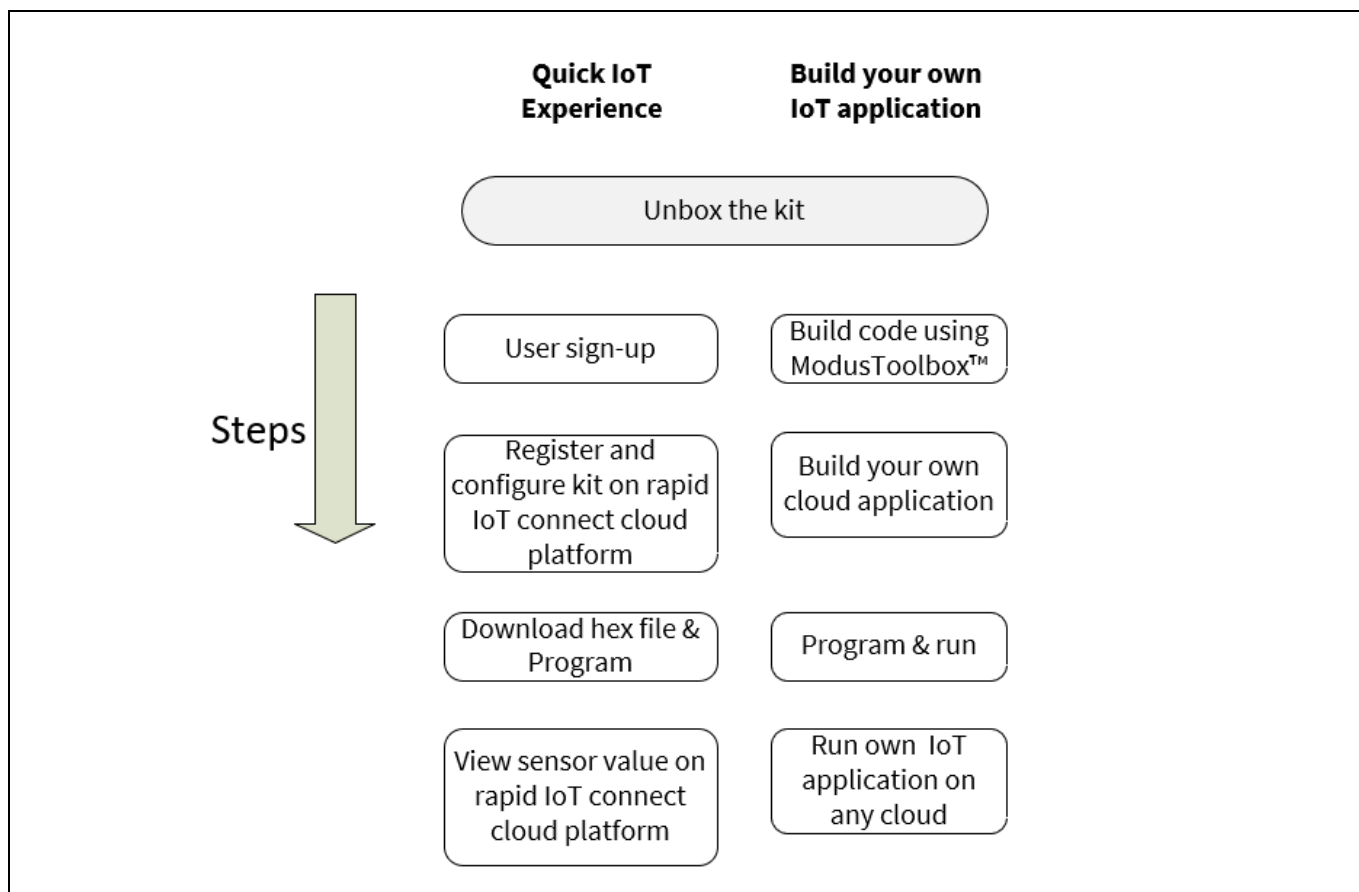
Quick IoT Experience

Build your own IoT application

Unbox the kit

Steps

User sign-up

Build code using ModusToolbox™

Register and configure kit on rapid IoT connect cloud platform

Build your own cloud application

Download hex file & Program

Program & run

View sensor value on rapid IoT connect cloud platform

Run own IoT application on any cloud